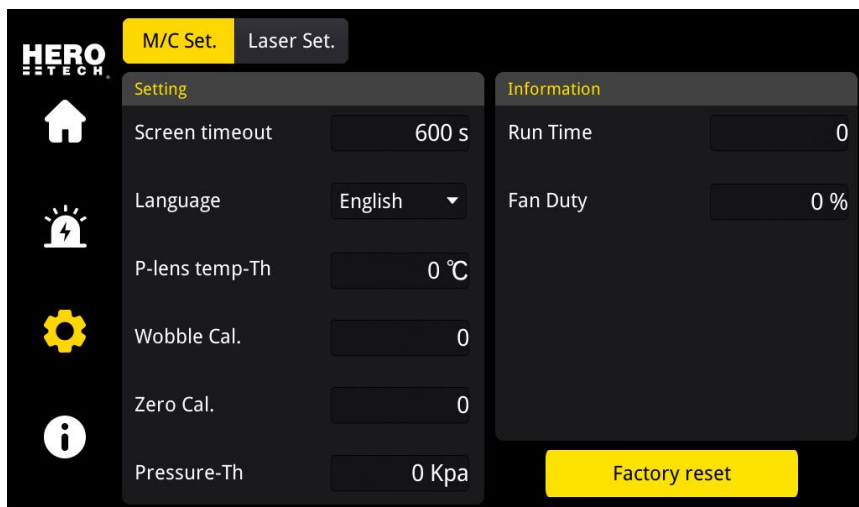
HERO TECH

M/C Set.
Laser Set.

Setting

Screen timeout 600 s

Language English

P-lens temp-Th 0 ℃

Wobble Cal. 0

Zero Cal. 0

Pressure-Th 0 Kpa

Information

Run Time 0

Fan Duty 0 %

Factory reset